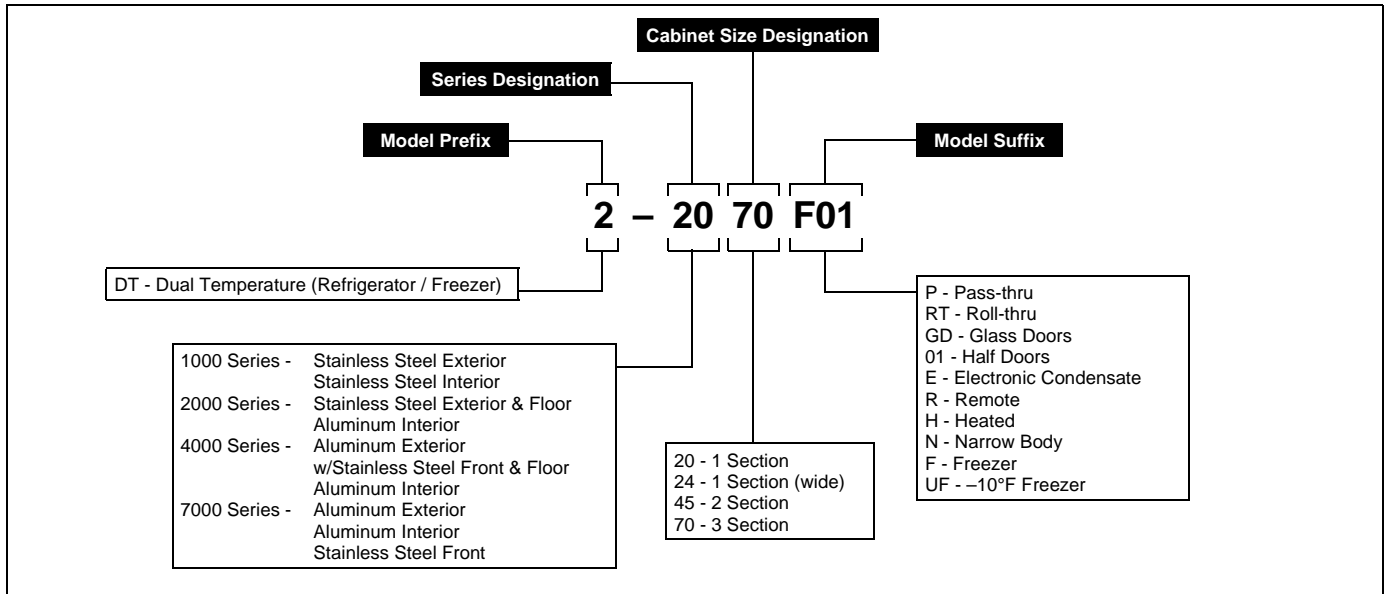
Cabinet Size Designation

Series Designation

Model Prefix

Model Suffix

2 – 20 70 F01

DT - Dual Temperature (Refrigerator / Freezer)

P - Pass-thru
RT - Roll-thru
GD - Glass Doors
01 - Half Doors
E - Electronic Condensate
R - Remote
H - Heated
N - Narrow Body
F - Freezer
UF - –10°F Freezer

1000 Series - Stainless Steel Exterior
Stainless Steel Interior
2000 Series - Stainless Steel Exterior & Floor
Aluminum Interior
4000 Series - Aluminum Exterior
w/Stainless Steel Front & Floor
Aluminum Interior
7000 Series - Aluminum Exterior
Aluminum Interior
Stainless Steel Front

20 - 1 Section
24 - 1 Section (wide)
45 - 2 Section
70 - 3 Section